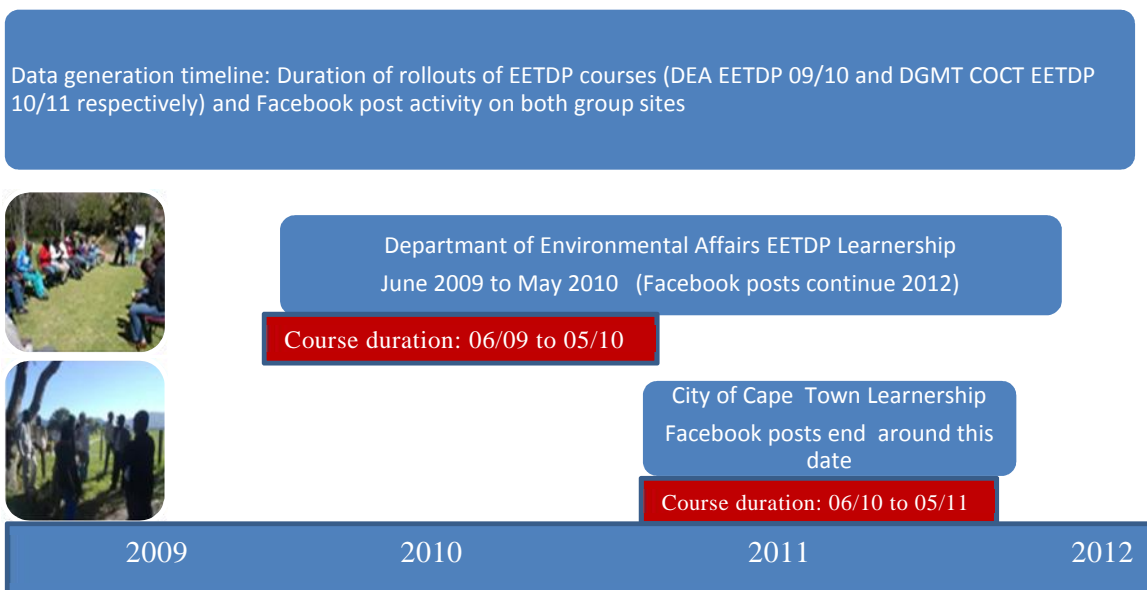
Data generation timeline: Duration of rollouts of EETDP courses (DEA EETDP 09/10 and DGMT COCT EETDP 10/11 respectively) and Facebook post activity on both group sites

Departmant of Environmental Affairs EETDP Learnership
June 2009 to May 2010 (Facebook posts continue 2012)

Course duration: 06/09 to 05/10

City of Cape Town Learnership
Facebook posts end around this date

Course duration: 06/10 to 05/11

2009 2010 2011 2012